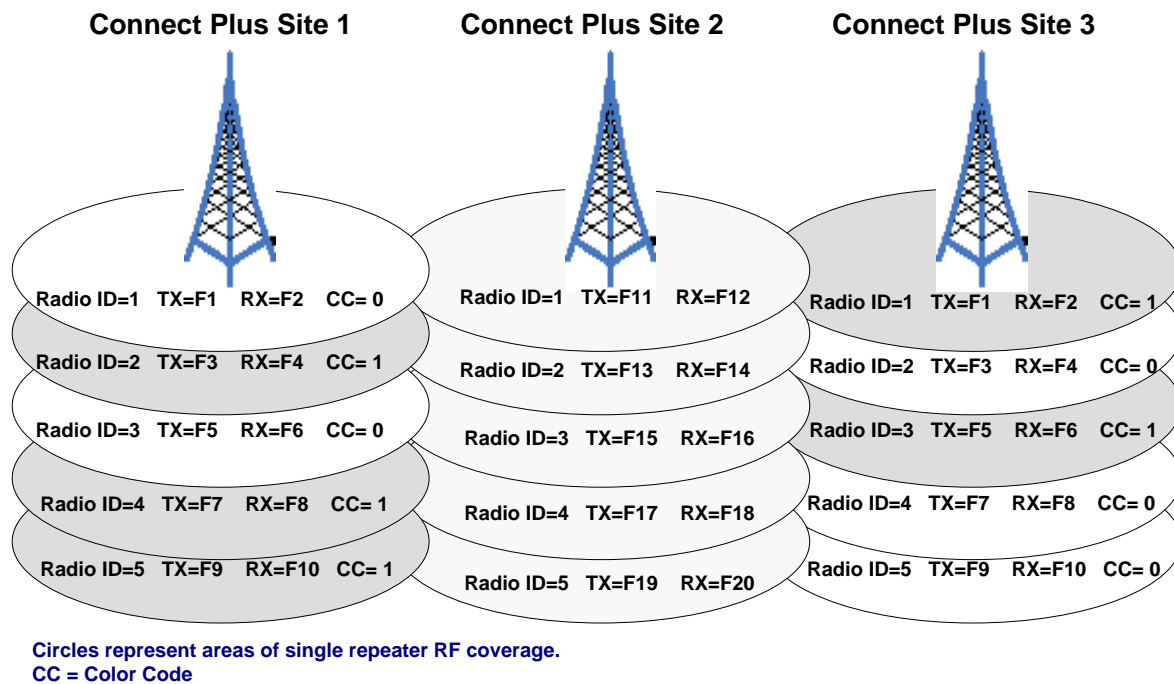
Connect Plus Site 1

Radio ID=1 TX=F1 RX=F2 CC= 0
Radio ID=2 TX=F3 RX=F4 CC= 1
Radio ID=3 TX=F5 RX=F6 CC= 0
Radio ID=4 TX=F7 RX=F8 CC= 1
Radio ID=5 TX=F9 RX=F10 CC= 1

Connect Plus Site 2

Radio ID=1 TX=F11 RX=F12
Radio ID=2 TX=F13 RX=F14
Radio ID=3 TX=F15 RX=F16
Radio ID=4 TX=F17 RX=F18
Radio ID=5 TX=F19 RX=F20

Connect Plus Site 3

Radio ID=1 TX=F1 RX=F2 CC= 1
Radio ID=2 TX=F3 RX=F4 CC= 0
Radio ID=3 TX=F5 RX=F6 CC= 1
Radio ID=4 TX=F7 RX=F8 CC= 0
Radio ID=5 TX=F9 RX=F10 CC= 0

Circles represent areas of single repeater RF coverage.
CC = Color Code